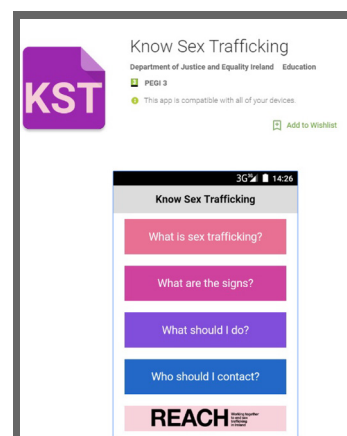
KST

Know Sex Trafficking

Department of Justice and Equality Ireland Education

PEGI 3

This app is compatible with all of your devices.

Add to Wishlist

3G 14:26

Know Sex Trafficking

What is sex trafficking?

What are the signs?

What should I do?

Who should I contact?

REACH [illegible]